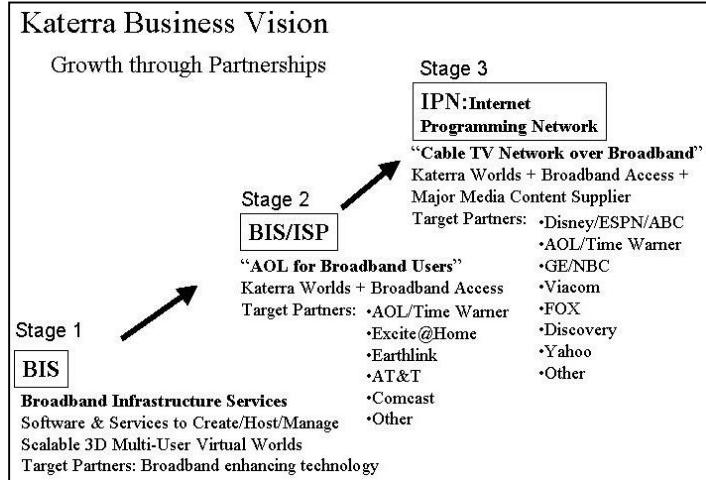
Katerra Business Vision

Growth through Partnerships

Stage 3

IPN: Internet Programming Network

"Cable TV Network over Broadband"
Katerra Worlds + Broadband Access + Major Media Content Supplier
Target Partners: •Disney/ESPN/ABC
•AOL/Time Warner
•GE/NBC
•Viacom
•FOX
•Discovery
•Yahoo
•Other

Stage 2

BIS/ISP

"AOL for Broadband Users"
Katerra Worlds + Broadband Access
Target Partners: •AOL/Time Warner
•Excite@Home
•Earthlink
•AT&T
•Comcast
•Other

Stage 1

BIS

Broadband Infrastructure Services
Software & Services to Create/Host/Manage
Scalable 3D Multi-User Virtual Worlds
Target Partners: Broadband enhancing technology